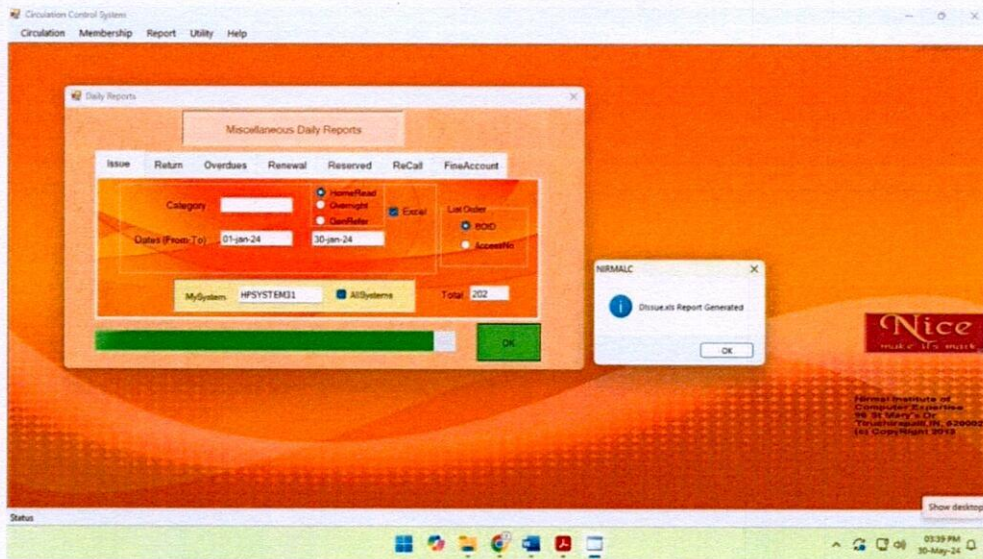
Circulation Control System

Circulation Membership Report Utility Help

Daily Reports

Miscellaneous Daily Reports

Issue Return Overdues Renewal Reserved ReCall FineAccount

Category

HomeRead
Overnight
GenRefer

Excel

List Order
BOID
AccessNo

Dates (From To) 01-jan-24 30-jan-24

MySystem HPSYSTEM31 AllSystems Total 202

OK

NIRMALC

D:\Issue.xls Report Generated

OK

Nice
make it's mark

Nirmal Institute of Computer Expertise
96 St Mary's Dr
Tiruchirapalli,IN, 620002
(c) CopyRight 2012

Status

Show desktop

03:39 PM
30-May-24